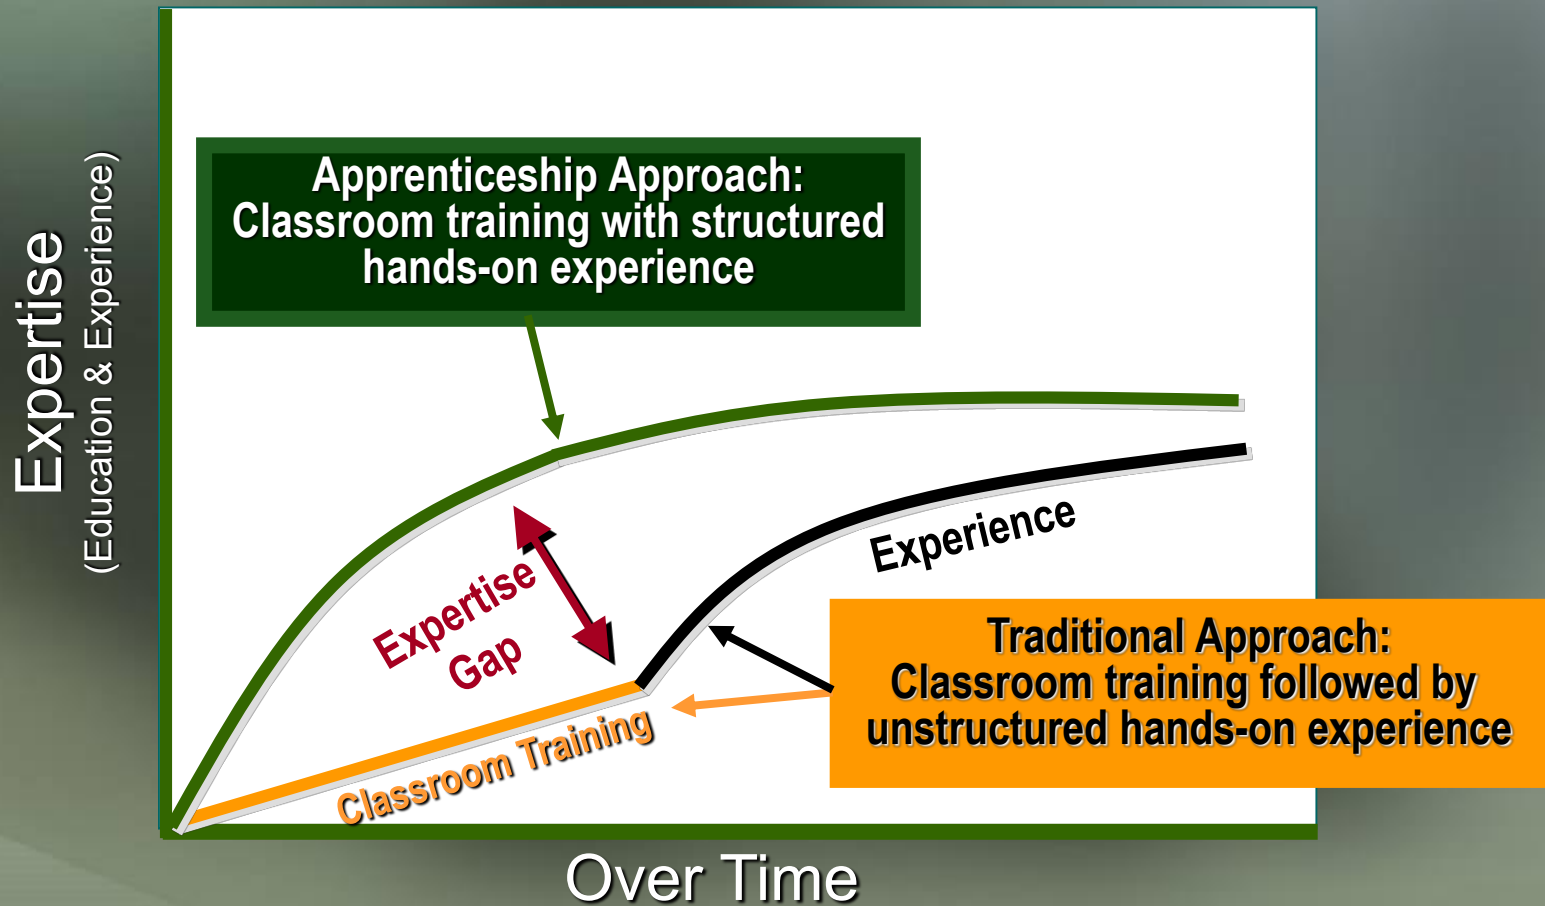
Expertise
(Education & Experience)

Apprenticeship Approach:
Classroom training with structured hands-on experience

Expertise Gap

Experience

Traditional Approach:
Classroom training followed by unstructured hands-on experience

Classroom Training

Over Time